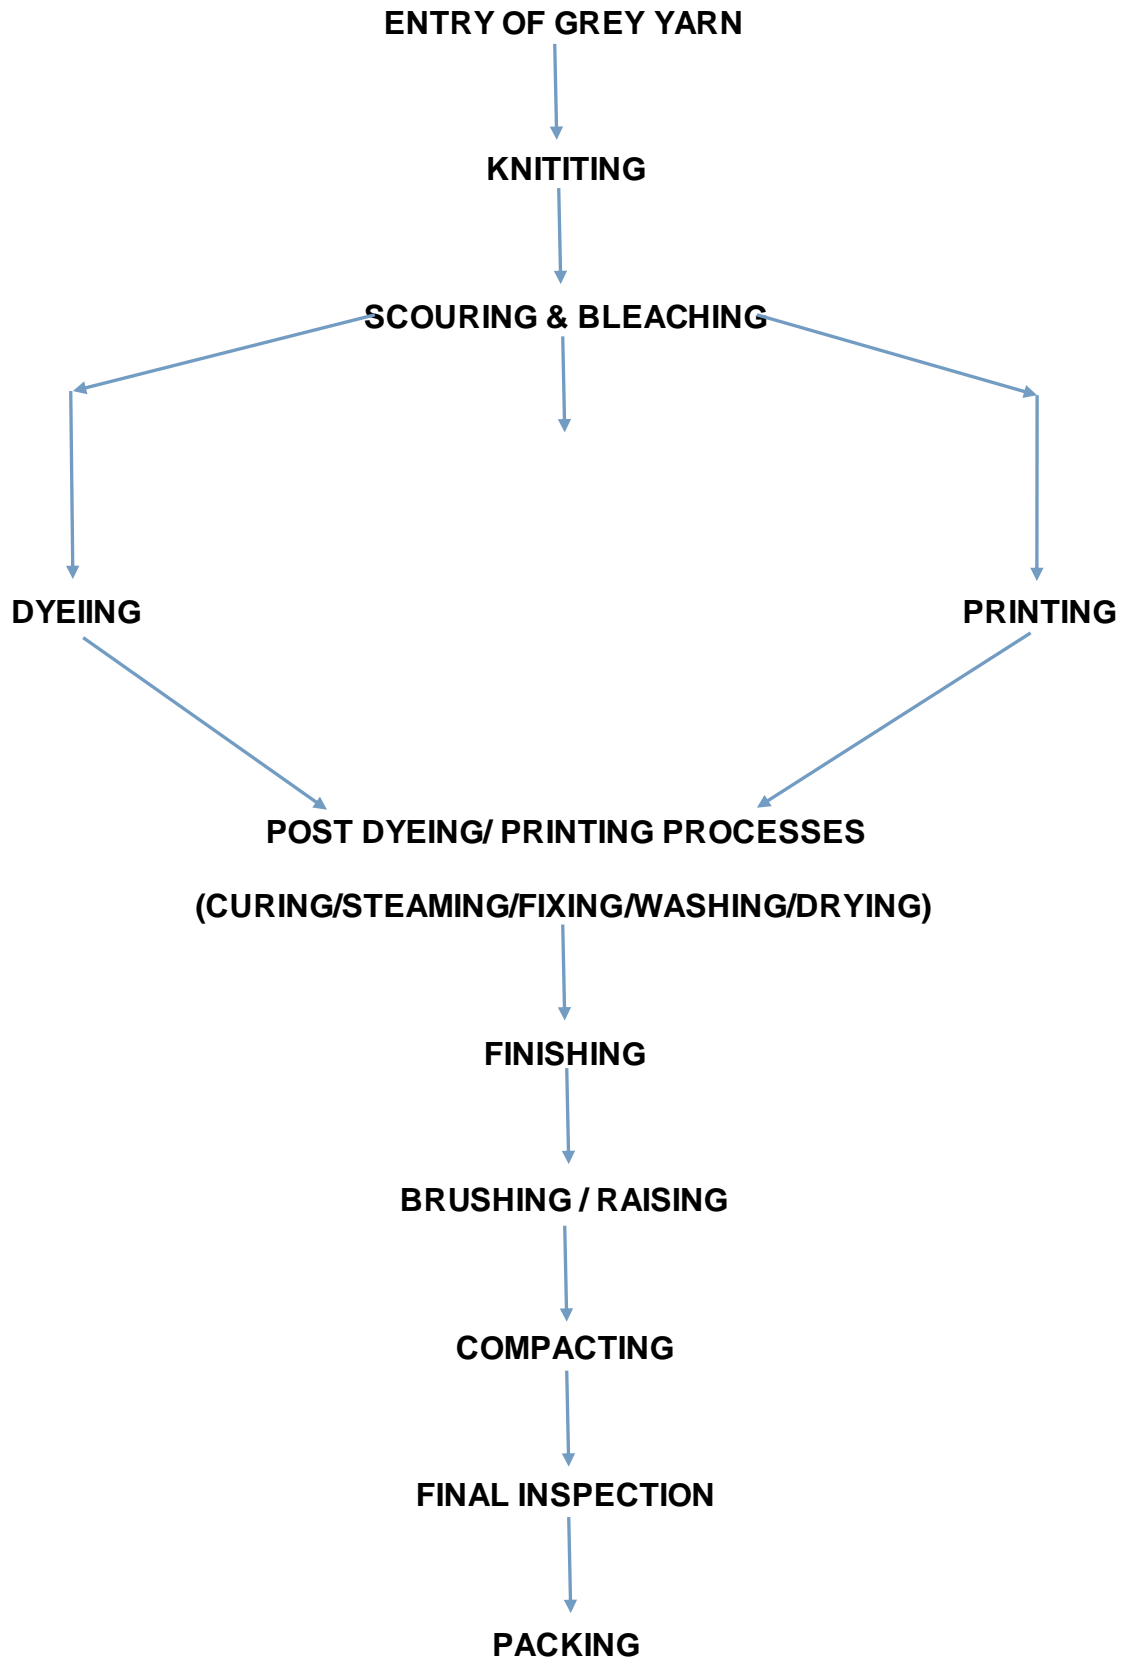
ENTRY OF GREY YARN

KNITITING

SCOURING & BLEACHING

DYEIING

PRINTING

POST DYEING/ PRINTING PROCESSES

(CURING/STEAMING/FIXING/WASHING/DRYING)

FINISHING

BRUSHING / RAISING

COMPACTING

FINAL INSPECTION

PACKING